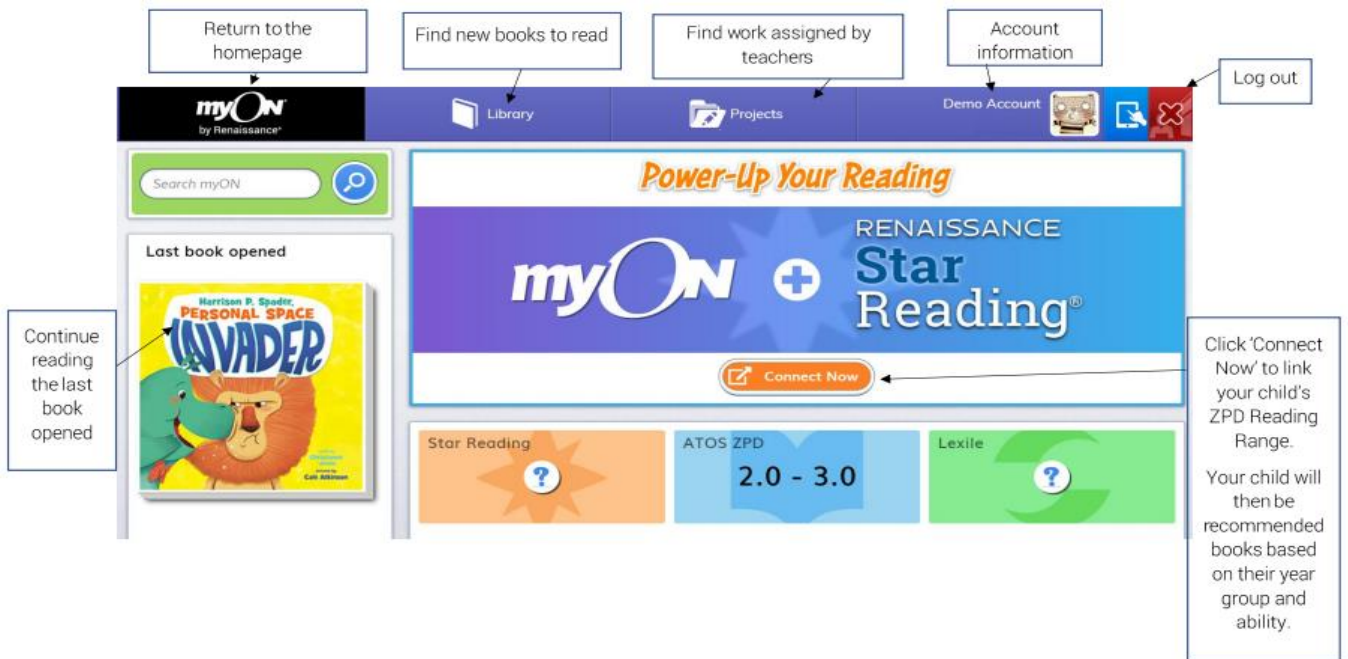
Return to the homepage

Find new books to read

Find work assigned by teachers

Account information

Log out

myON by Renaissance

Library

Projects

Demo Account

Search myON

Last book opened

Harrison P. Spader, PERSONAL SPACE INVADER

Cat Atkinson

Continue reading the last book opened

Power-Up Your Reading

myON + RENAISSANCE Star Reading®

Connect Now

Click 'Connect Now' to link your child's ZPD Reading Range.

Your child will then be recommended books based on their year group and ability.

Star Reading

?

ATOS ZPD

2.0 - 3.0

Lexile

?